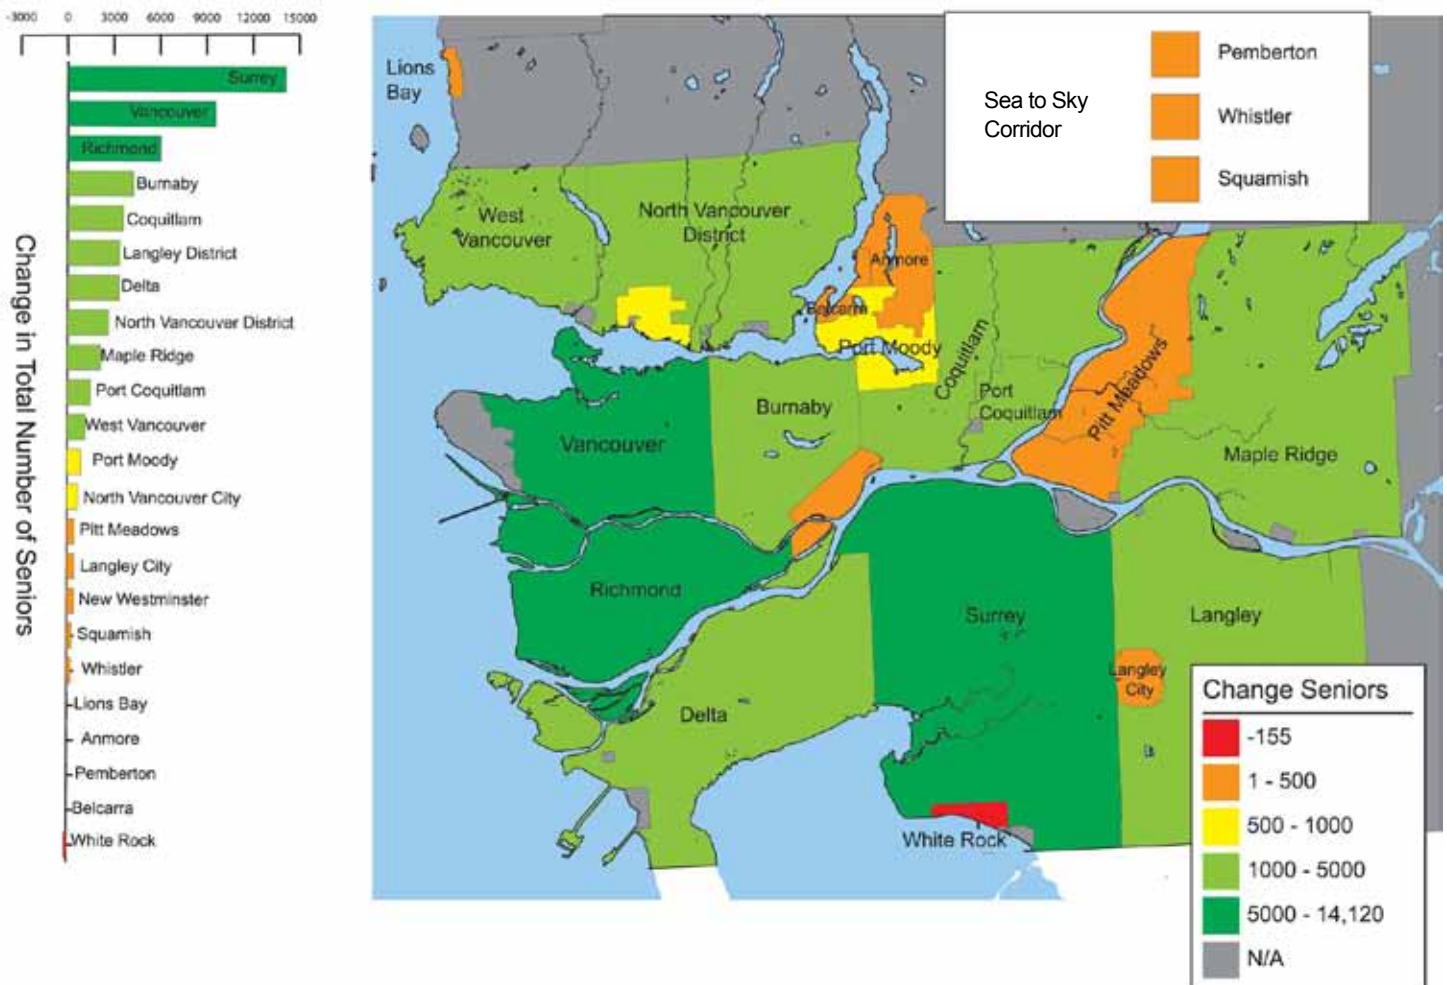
-3000 0 3000 6000 9000 12000 15000

Change in Total Number of Seniors

Surrey
Vancouver
Richmond
Burnaby
Coquitlam
Langley District
Delta
North Vancouver District
Maple Ridge
Port Coquitlam
West Vancouver
Port Moody
North Vancouver City
Pitt Meadows
Langley City
New Westminster
Squamish
Whistler
Lions Bay
Anmore
Pemberton
Belcarra
White Rock

Sea to Sky Corridor

Pemberton
Whistler
Squamish

Lions Bay
West Vancouver
North Vancouver District
Anmore
Belcarra
Port Moody
Coquitlam
Port Coquitlam
Pitt Meadows
Burnaby
Vancouver
Maple Ridge
Richmond
Surrey
Langley
Langley City
Delta
White Rock

Change Seniors
-155
1 - 500
500 - 1000
1000 - 5000
5000 - 14,120
N/A